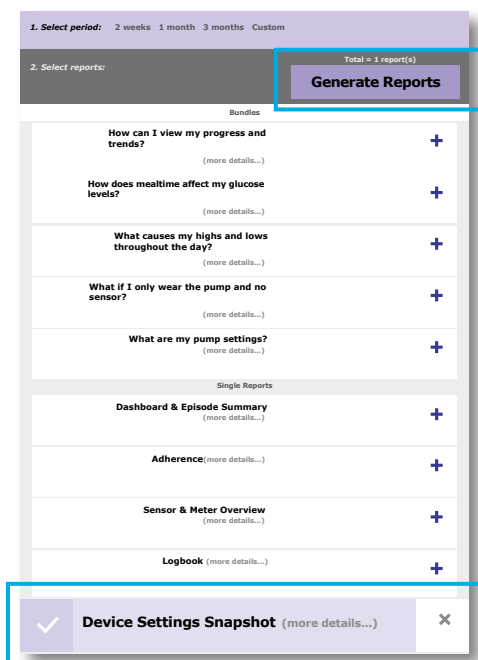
1. Select period: 2 weeks 1 month 3 months Custom

2. Select reports:

Total = 1 report(s)

Generate Reports

Bundles

How can I view my progress and trends?
(more details...)
+

How does mealtime affect my glucose levels?
(more details...)
+

What causes my highs and lows throughout the day?
(more details...)
+

What if I only wear the pump and no sensor?
(more details...)
+

What are my pump settings?
(more details...)
+

Single Reports

Dashboard & Episode Summary
(more details...)
+

Adherence(more details...)
+

Sensor & Meter Overview
(more details...)
+

Logbook (more details...)
+

Device Settings Snapshot (more details...)
×